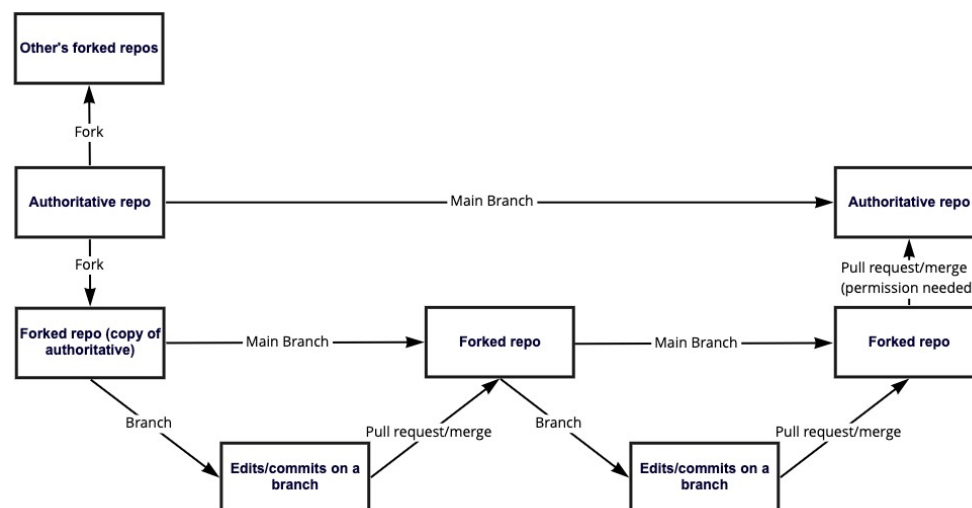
Other's forked repos

Fork

Authoritative repo

Main Branch

Authoritative repo

Fork

Pull request/merge (permission needed

Forked repo (copy of authoritative)

Main Branch

Forked repo

Main Branch

Forked repo

Branch

Pull request/merge

Branch

Pull request/merge

Edits/commits on a branch

Edits/commits on a branch